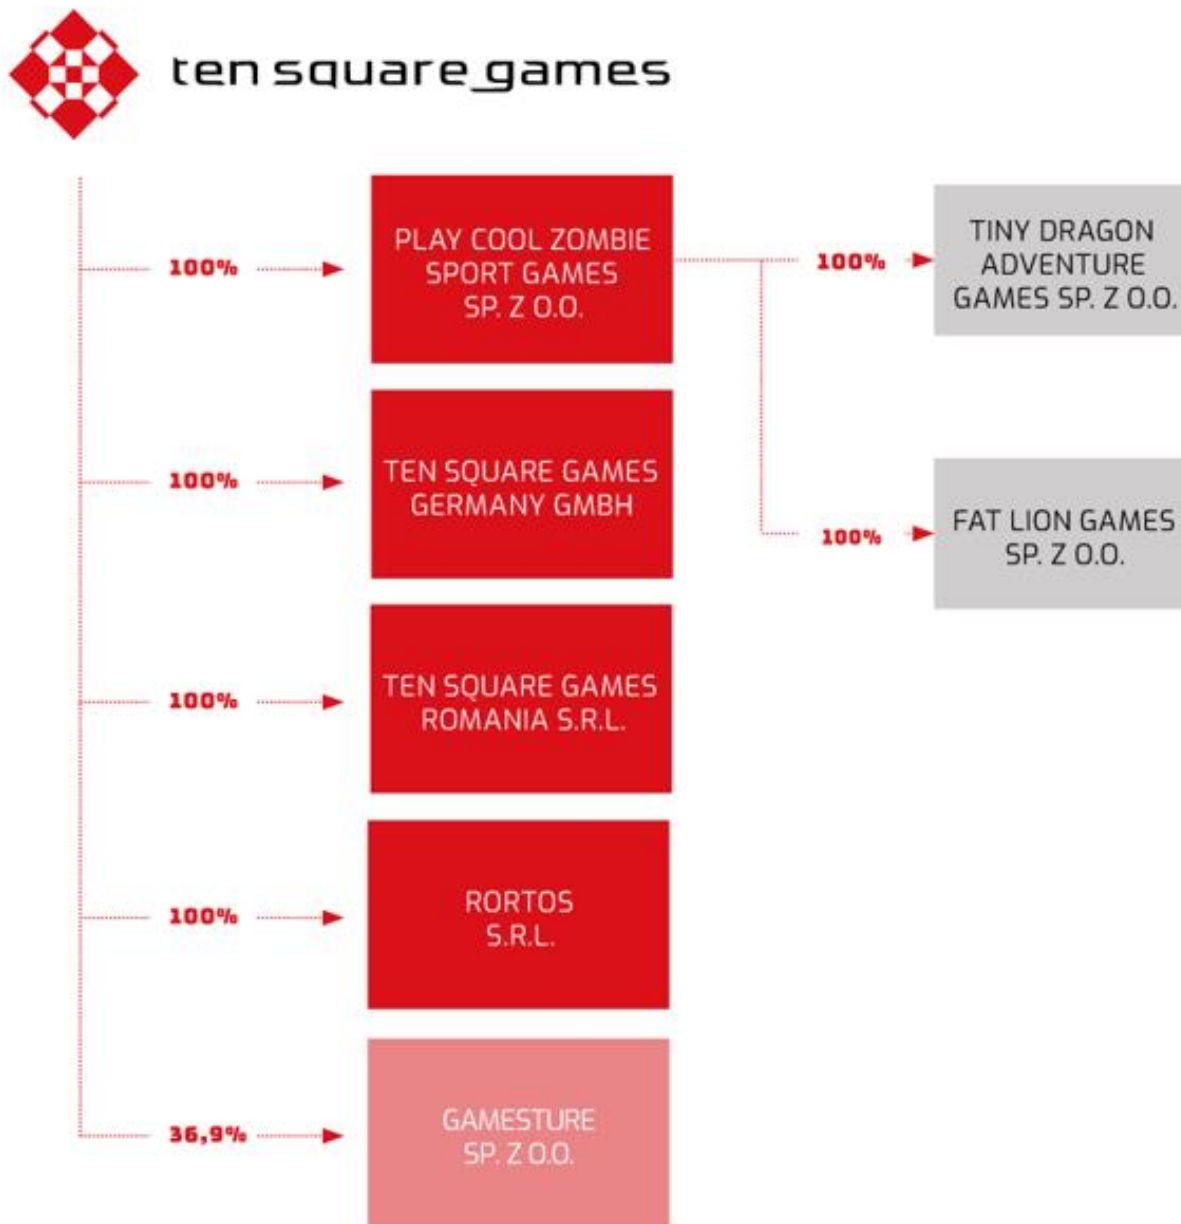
ten square_games

100%

PLAY COOL ZOMBIE SPORT GAMES SP. Z O.O.

100%

TINY DRAGON ADVENTURE GAMES SP. Z O.O.

100%

TEN SQUARE GAMES GERMANY GMBH

100%

FAT LION GAMES SP. Z O.O.

100%

TEN SQUARE GAMES ROMANIA S.R.L.

100%

RORTOS S.R.L.

36,9%

GAMESTURE SP. Z O.O.